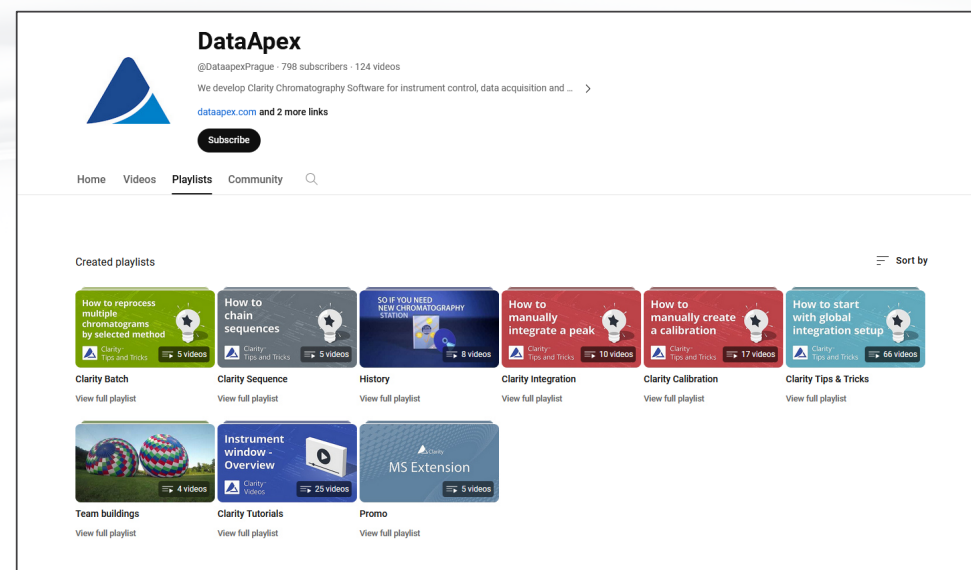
DataApex

@DataapexPrague · 798 subscribers · 124 videos

We develop Clarity Chromatography Software for instrument control, data acquisition and ...

dataapex.com and 2 more links

Subscribe

Home Videos Playlists Community

Created playlists

Sort by

How to reprocess multiple chromatograms by selected method
Clarity Tips and Tricks
5 videos
Clarity Batch
View full playlist

How to chain sequences
Clarity Tips and Tricks
5 videos
Clarity Sequence
View full playlist

SO IF YOU NEED NEW CHROMATOGRAPHY STATION
8 videos
History
View full playlist

How to manually integrate a peak
Clarity Tips and Tricks
10 videos
Clarity Integration
View full playlist

How to manually create a calibration
Clarity Tips and Tricks
17 videos
Clarity Calibration
View full playlist

How to start with global integration setup
Clarity Tips and Tricks
66 videos
Clarity Tips & Tricks
View full playlist

4 videos
Team buildings
View full playlist

Instrument window - Overview
Clarity Videos
25 videos
Clarity Tutorials
View full playlist

Clarity
MS Extension
5 videos
Promo
View full playlist